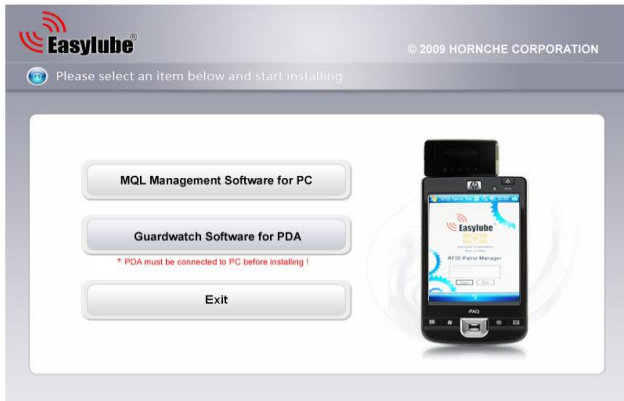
Easylube®

© 2009 HORNCHE CORPORATION

Please select an item below and start installing

MQL Management Software for PC

Guardwatch Software for PDA

* PDA must be connected to PC before installing !

Exit

Easylube

RFID Patrol Manager

iPAQ